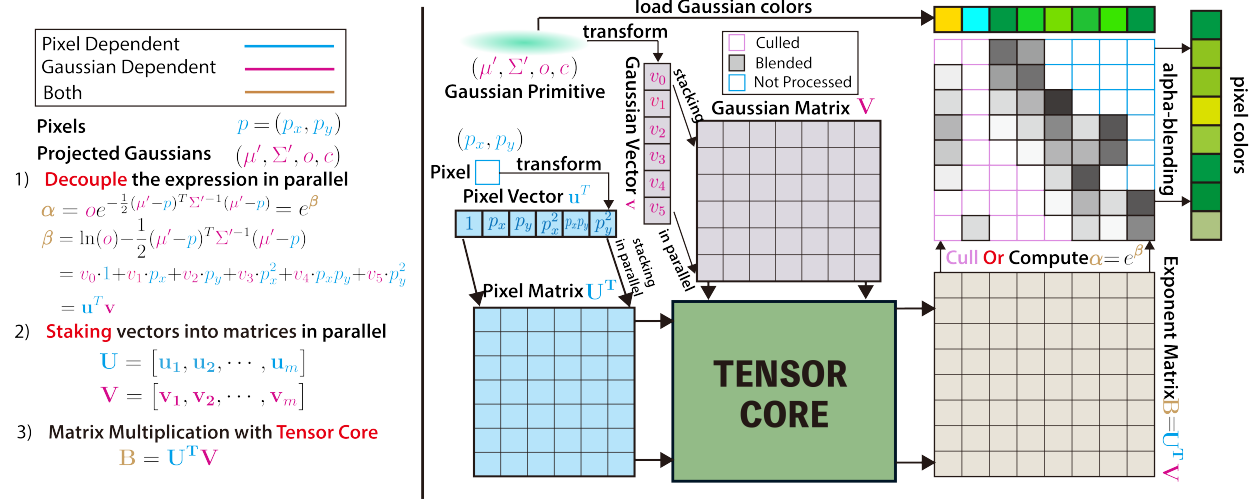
Pixel Dependent
Gaussian Dependent
Both

Pixels $p=(p_x,p_y)$
Projected Gaussians $(\mu',\Sigma',o,c)$
1) Decouple the expression in parallel
$\alpha=oe^{-\frac{1}{2}(\mu'-p)^T\Sigma'^{-1}(\mu'-p)}=e^{\beta}$
$\beta=\ln(o)-\frac{1}{2}(\mu'-p)^T\Sigma'^{-1}(\mu'-p)$
$=v_0\cdot 1+v_1\cdot p_x+v_2\cdot p_y+v_3\cdot p_x^2+v_4\cdot p_xp_y+v_5\cdot p_y^2$
$=\mathbf{u}^T\mathbf{v}$
2) Staking vectors into matrices in parallel
$\mathbf{U}=[\mathbf{u_1},\mathbf{u_2},\cdots,\mathbf{u}_m]$
$\mathbf{V}=[\mathbf{v_1},\mathbf{v_2},\cdots,\mathbf{v}_m]$
3) Matrix Multiplication with Tensor Core
$\mathrm{B}=\mathbf{U^T}\mathbf{V}$

load Gaussian colors
transform
$(\mu',\Sigma',o,c)$
Gaussian Primitive
Gaussian Vector $\mathbf{v}$
$v_0$ $v_1$ $v_2$ $v_3$ $v_4$ $v_5$
stacking
in parallel
Culled
Blended
Not Processed
Gaussian Matrix $\mathbf{V}$
$(p_x,p_y)$
Pixel
transform
Pixel Vector $\mathbf{u}^T$
$1$ $p_x$ $p_y$ $p_x^2$ $p_xp_y$ $p_y^2$
stacking in parallel
Pixel Matrix $\mathbf{U^T}$
TENSOR CORE
alpha-blending
pixel colors
Cull Or Compute $\alpha=e^{\beta}$
Exponent Matrix $\mathrm{B}=\mathbf{U^T}\mathbf{V}$